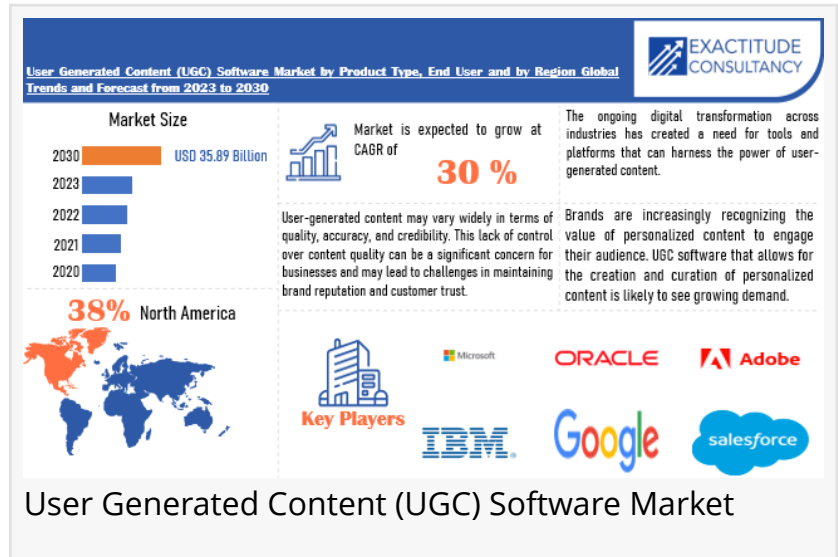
User Generated Content (UGC) Software Market by Product Type, End User and by Region Global Trends and Forecast from 2023 to 2030

EXACTITUDE CONSULTANCY

Market Size

2030 USD 35.89 Billion
2023
2022
2021
2020

Market is expected to grow at CAGR of

30 %

The ongoing digital transformation across industries has created a need for tools and platforms that can harness the power of user-generated content.

User-generated content may vary widely in terms of quality, accuracy, and credibility. This lack of control over content quality can be a significant concern for businesses and may lead to challenges in maintaining brand reputation and customer trust.

Brands are increasingly recognizing the value of personalized content to engage their audience. UGC software that allows for the creation and curation of personalized content is likely to see growing demand.

38% North America

Key Players

Microsoft

ORACLE

Adobe

IBM

Google

salesforce

User Generated Content (UGC) Software Market